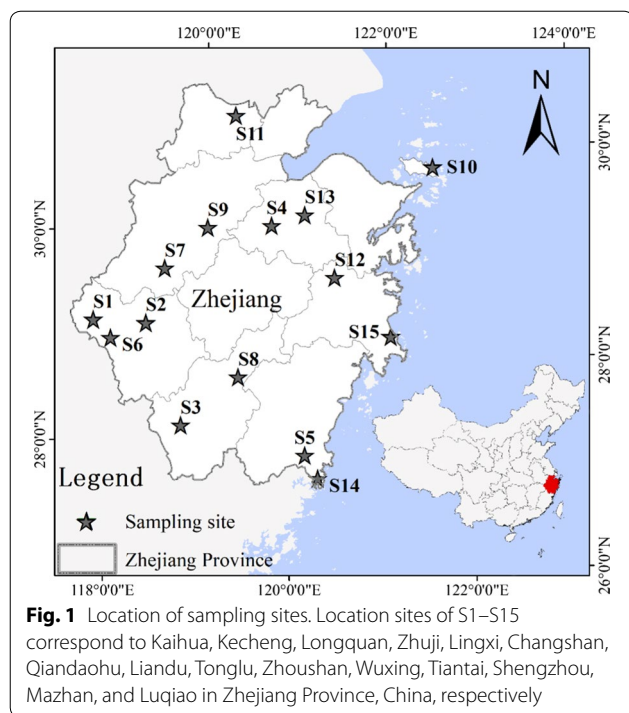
120°0'0"E 122°0'0"E 124°0'0"E

N

S11

30°0'0"N

S10

S13

S9

S4

30°0'0"N

S7

S12

S1

S2

Zhejiang

S6

S15

28°0'0"N

S8

S3

28°0'0"N

S5

Legend

S14

Sampling site

Zhejiang Province

26°0'0"N

118°0'0"E 120°0'0"E 122°0'0"E

**Fig. 1** Location of sampling sites. Location sites of S1–S15 correspond to Kaihua, Kecheng, Longquan, Zhuji, Lingxi, Changshan, Qiandaohu, Liandu, Tonglu, Zhoushan, Wuxing, Tiantai, Shengzhou, Mazhan, and Luqiao in Zhejiang Province, China, respectively